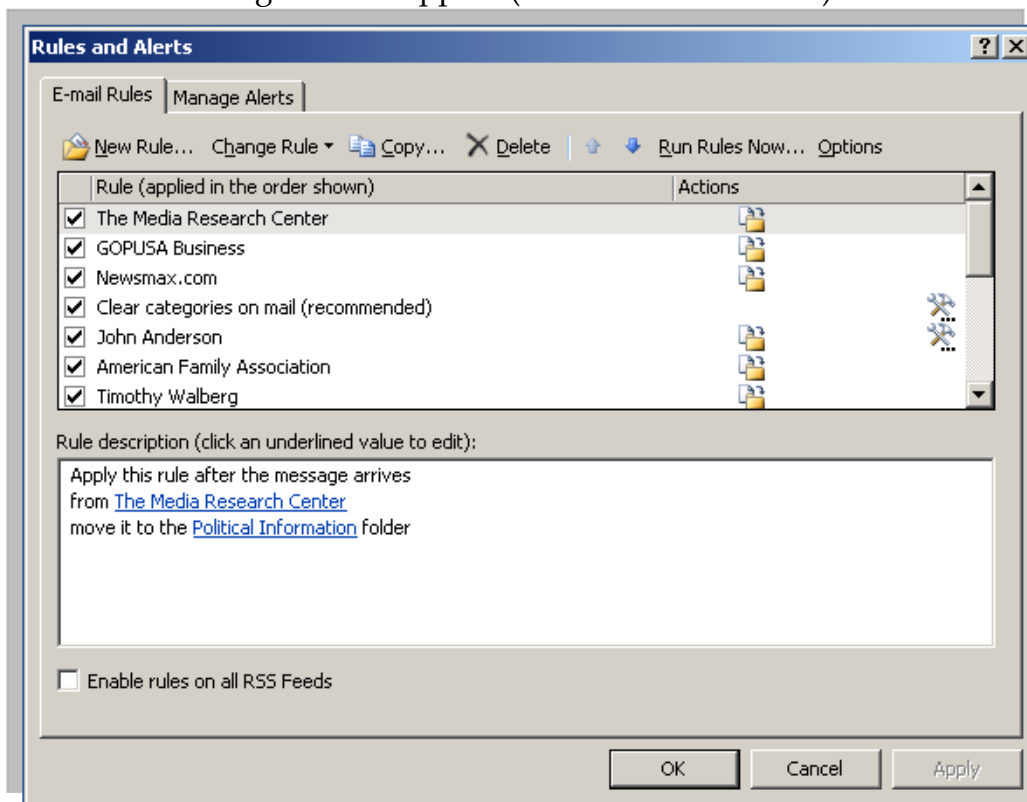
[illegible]

Rules and Alerts

?

E-mail Rules | Manage Alerts

New Rule... Change Rule ▾ Copy... Delete Run Rules Now... Options

| Rule (applied in the order shown) | Actions |
|---|---|
| ☑ The Media Research Center | |
| ☑ GOPUSA Business | |
| ☑ Newsmax.com | |
| ☑ Clear categories on mail (recommended) | |
| ☑ John Anderson | |
| ☑ American Family Association | |
| ☑ Timothy Walberg | |

Rule description (click an underlined value to edit):

Apply this rule after the message arrives
from The Media Research Center
move it to the Political Information folder

Enable rules on all RSS Feeds

OK Cancel Apply